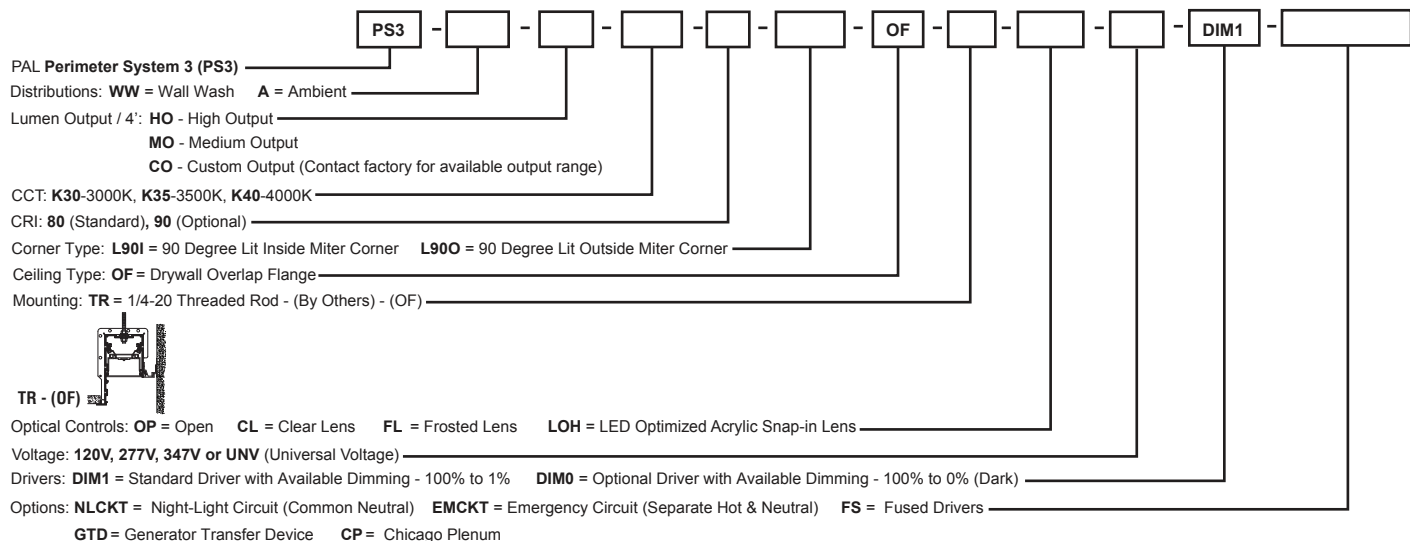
PS3 - [ ] - [ ] - [ ] - [ ] - [ ] - OF - [ ] - [ ] - [ ] - DIM1 - [ ]

PAL **Perimeter System 3 (PS3)**

Distributions: **WW** = Wall Wash **A** = Ambient

Lumen Output / 4': **HO** - High Output
**MO** - Medium Output
**CO** - Custom Output (Contact factory for available output range)

CCT: **K30**-3000K, **K35**-3500K, **K40**-4000K

CRI: **80** (Standard)**, 90** (Optional)

Corner Type: **L90I** = 90 Degree Lit Inside Miter Corner **L90O** = 90 Degree Lit Outside Miter Corner

Ceiling Type: **OF** = Drywall Overlap Flange

Mounting: **TR** = 1/4-20 Threaded Rod - (By Others) - (OF)

TR - (OF)

Optical Controls: **OP** = Open **CL** = Clear Lens **FL** = Frosted Lens **LOH** = LED Optimized Acrylic Snap-in Lens

Voltage: **120V, 277V, 347V or UNV** (Universal Voltage)

Drivers: **DIM1** = Standard Driver with Available Dimming - 100% to 1% **DIM0** = Optional Driver with Available Dimming - 100% to 0% (Dark)

Options: **NLCKT** = Night-Light Circuit (Common Neutral) **EMCKT** = Emergency Circuit (Separate Hot & Neutral) **FS** = Fused Drivers
**GTD** = Generator Transfer Device **CP** = Chicago Plenum